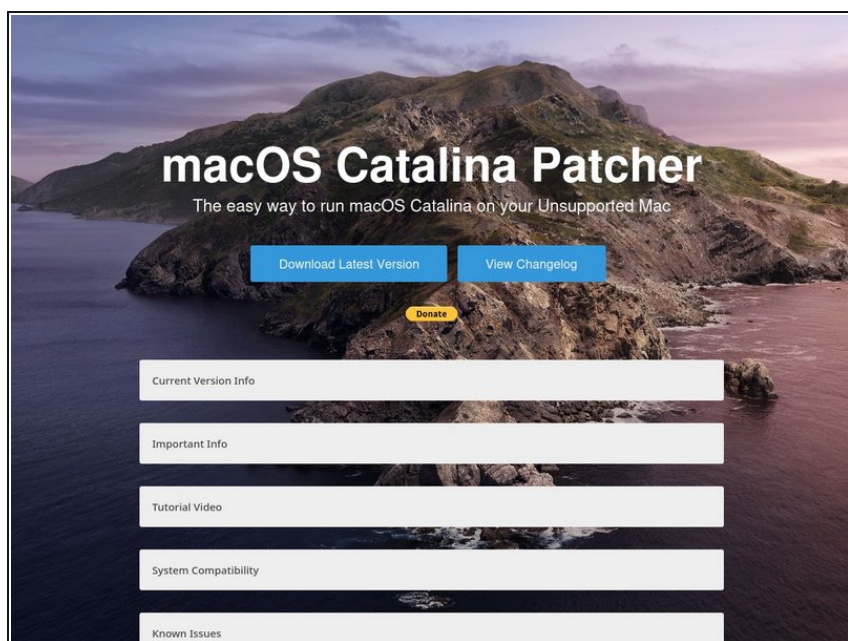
macOS Catalina Patcher

The easy way to run macOS Catalina on your Unsupported Mac

Download Latest Version

View Changelog

Donate

Current Version Info

Important Info

Tutorial Video

System Compatibility

Known Issues